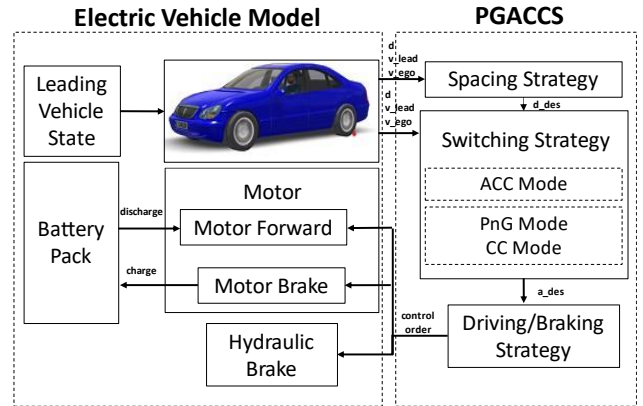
Electric Vehicle Model

PGACCS

Leading Vehicle State

d
v_lead
v_ego

Spacing Strategy

d_des

d
v_lead
v_ego

Switching Strategy

ACC Mode

PnG Mode
CC Mode

Battery Pack

Motor

discharge

Motor Forward

charge

Motor Brake

a_des

control order

Hydraulic Brake

Driving/Braking Strategy